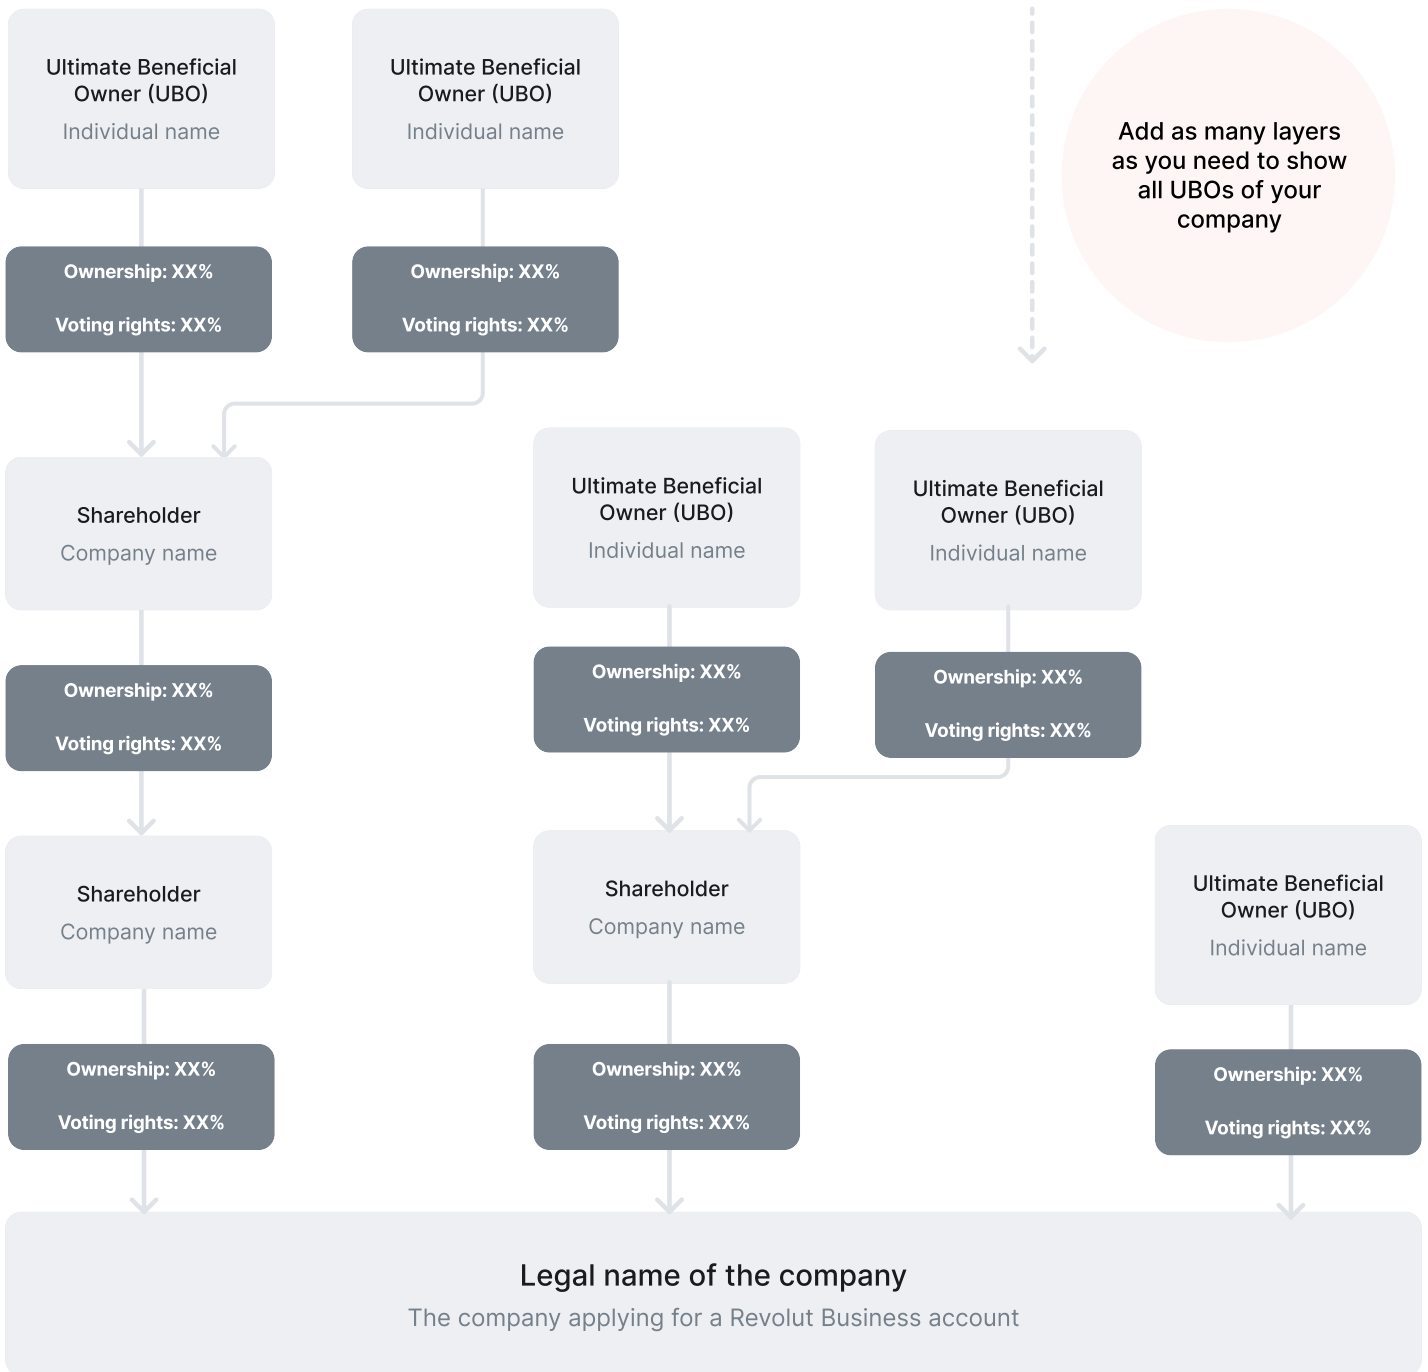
Ultimate Beneficial Owner (UBO)
Individual name

Ultimate Beneficial Owner (UBO)
Individual name

Add as many layers as you need to show all UBOs of your company

Ownership: XX%
Voting rights: XX%

Ownership: XX%
Voting rights: XX%

Shareholder
Company name

Ultimate Beneficial Owner (UBO)
Individual name

Ultimate Beneficial Owner (UBO)
Individual name

Ownership: XX%
Voting rights: XX%

Ownership: XX%
Voting rights: XX%

Ownership: XX%
Voting rights: XX%

Shareholder
Company name

Shareholder
Company name

Ultimate Beneficial Owner (UBO)
Individual name

Ownership: XX%
Voting rights: XX%

Ownership: XX%
Voting rights: XX%

Ownership: XX%
Voting rights: XX%

Legal name of the company
The company applying for a Revolut Business account